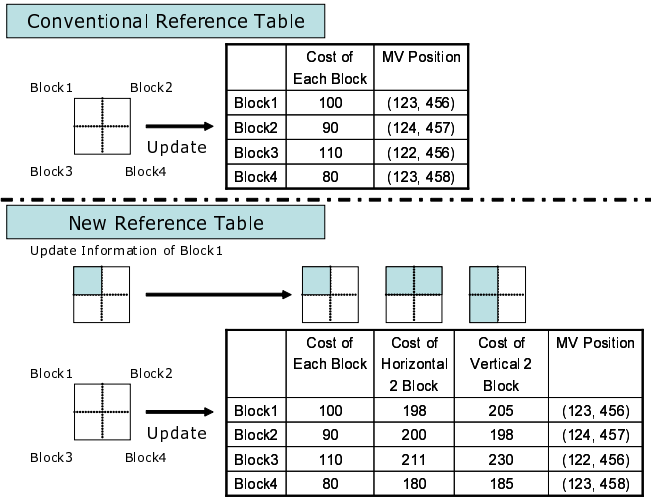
Conventional Reference Table

Block1

Block2

Update

Block3

Block4

|  | Cost of Each Block | MV Position |
|---|---|---|
| Block1 | 100 | (123, 456) |
| Block2 | 90 | (124, 457) |
| Block3 | 110 | (122, 456) |
| Block4 | 80 | (123, 458) |

New Reference Table

Update Information of Block1

Block1

Block2

Update

Block3

Block4

|  | Cost of Each Block | Cost of Horizontal 2 Block | Cost of Vertical 2 Block | MV Position |
|---|---|---|---|---|
| Block1 | 100 | 198 | 205 | (123, 456) |
| Block2 | 90 | 200 | 198 | (124, 457) |
| Block3 | 110 | 211 | 230 | (122, 456) |
| Block4 | 80 | 180 | 185 | (123, 458) |